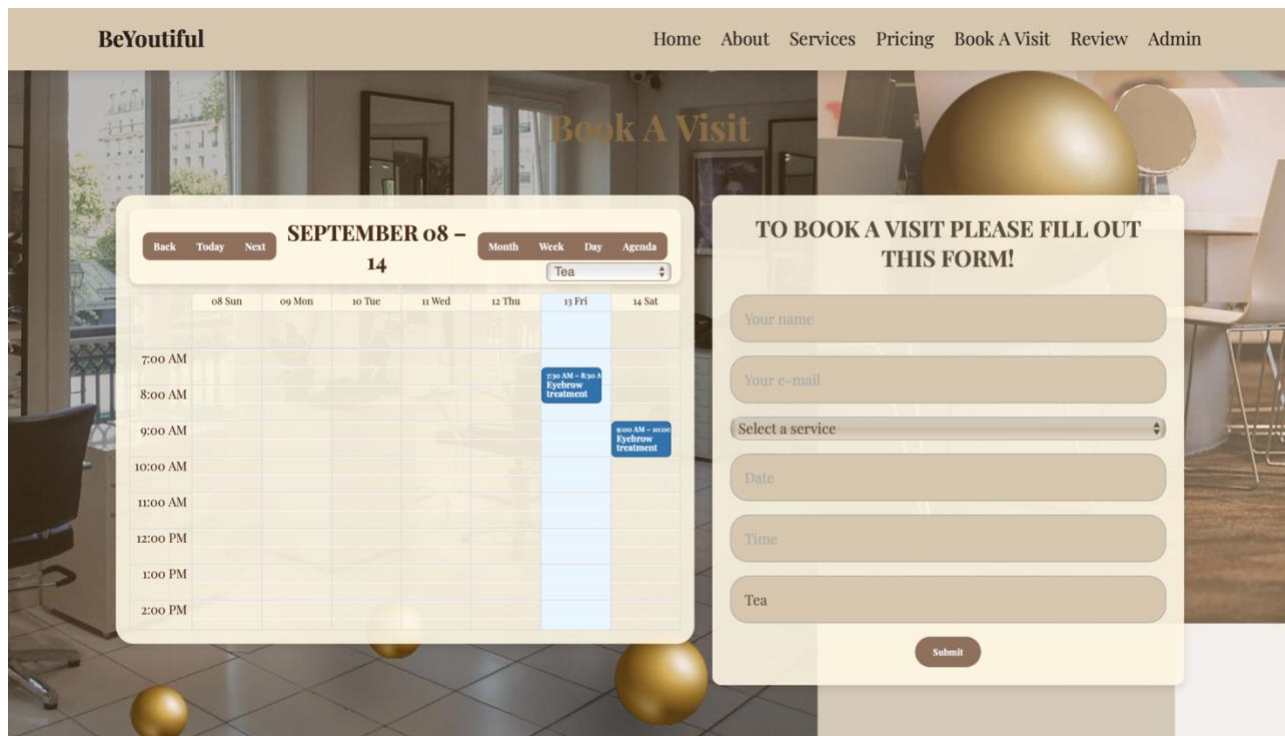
BeYoutiful

Home About Services Pricing Book A Visit Review Admin

Book A Visit

Back Today Next

SEPTEMBER 08 – 14

Month Week Day Agenda

Tea

| | 08 Sun | 09 Mon | 10 Tue | 11 Wed | 12 Thu | 13 Fri | 14 Sat |
|---|---|---|---|---|---|---|---|
| 7:00 AM | | | | | | 7:30 AM – 8:30 A Eyebrow treatment | |
| 8:00 AM | | | | | | | |
| 9:00 AM | | | | | | | 9:00 AM – 10:00 Eyebrow treatment |
| 10:00 AM | | | | | | | |
| 11:00 AM | | | | | | | |
| 12:00 PM | | | | | | | |
| 1:00 PM | | | | | | | |
| 2:00 PM | | | | | | | |

TO BOOK A VISIT PLEASE FILL OUT THIS FORM!

Your name

Your e-mail

Select a service

Date

Time

Tea

Submit